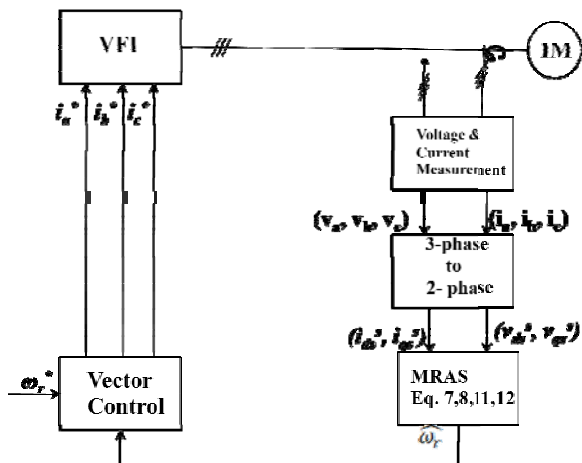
VFI

IM

$i_a^*$ $i_b^*$ $i_c^*$

Voltage & Current Measurement

$(v_a, v_b, v_c)$

$(i_a, i_b, i_c)$

3-phase to 2- phase

$(i_{ds}^s, i_{qs}^s)$

$(v_{ds}^s, v_{qs}^s)$

$\omega_r^*$

Vector Control

MRAS Eq. 7,8,11,12

$\hat{\omega}_r$